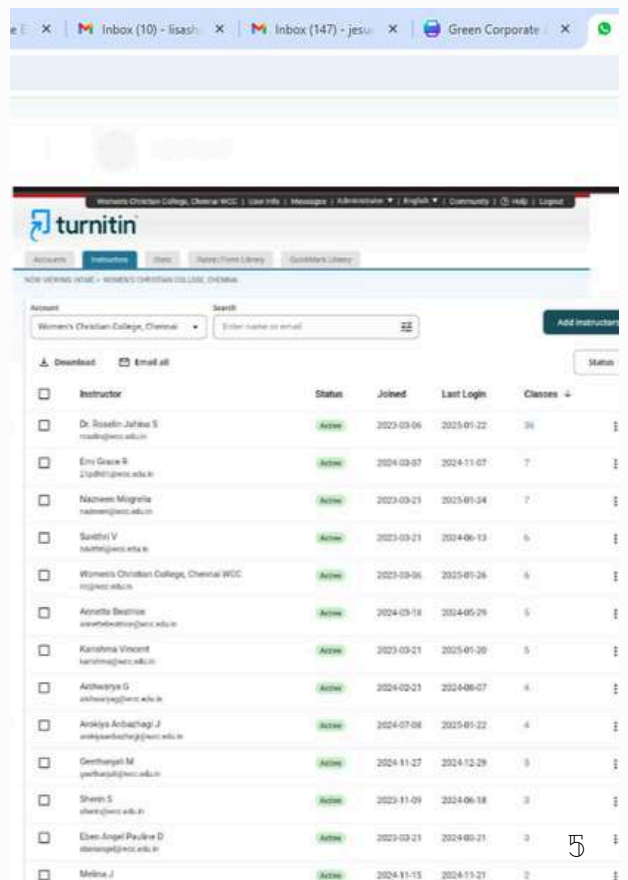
e E × M Inbox (10) - lisash × M Inbox (147) - jesu × Green Corporate × 

Womens Christian College, Chennai WCC | User Info | Messages | Administrator ▾ | English ▾ | Community | ⓘ Help | Logout

turnitin

Accounts | Instructors | Stats | Rubric/Form Library | QuickMark Library

NOW VIEWING: HOME > WOMEN'S CHRISTIAN COLLEGE, CHENNAI

Account
Women's Christian College, Chennai ▾

Search
Enter name or email

Add instructors

Download   Email all

Status

| | Instructor | Status | Joined | Last Login | Classes ↓ |
|---|---|---|---|---|---|
| ☐ | Dr. Roselin Jahina S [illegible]@wcc.edu.in | Active | 2023-03-06 | 2025-01-22 | 36 |
| ☐ | Erni Grace R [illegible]@wcc.edu.in | Active | 2024-03-07 | 2024-11-07 | 7 |
| ☐ | Nazneen Mogrelia nazneen@wcc.edu.in | Active | 2023-03-21 | 2025-01-24 | 7 |
| ☐ | Savithri V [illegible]@wcc.edu.in | Active | 2023-03-21 | 2024-06-13 | 6 |
| ☐ | Womens Christian College, Chennai WCC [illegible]@wcc.edu.in | Active | 2023-03-06 | 2025-01-26 | 6 |
| ☐ | Annette Beatrice annettebeatrice@wcc.edu.in | Active | 2024-03-18 | 2024-05-29 | 5 |
| ☐ | Karishma Vincent karishma@wcc.edu.in | Active | 2023-03-21 | 2025-01-20 | 5 |
| ☐ | Aishwarya G aishwaryag@wcc.edu.in | Active | 2024-02-21 | 2024-08-07 | 4 |
| ☐ | Arokiya Anbazhagi J arokiyaanbazhagij@wcc.edu.in | Active | 2024-07-08 | 2025-01-22 | 4 |
| ☐ | Geethanjali M geethanjali@wcc.edu.in | Active | 2024-11-27 | 2024-12-29 | 3 |
| ☐ | Sherin S sherin@wcc.edu.in | Active | 2023-11-09 | 2024-06-18 | 3 |
| ☐ | Eben Angel Pauline D ebenangel@wcc.edu.in | Active | 2023-03-21 | 2024-03-21 | 3 |
| ☐ | Melina J | Active | 2024-11-15 | 2024-11-21 | 2 |

5